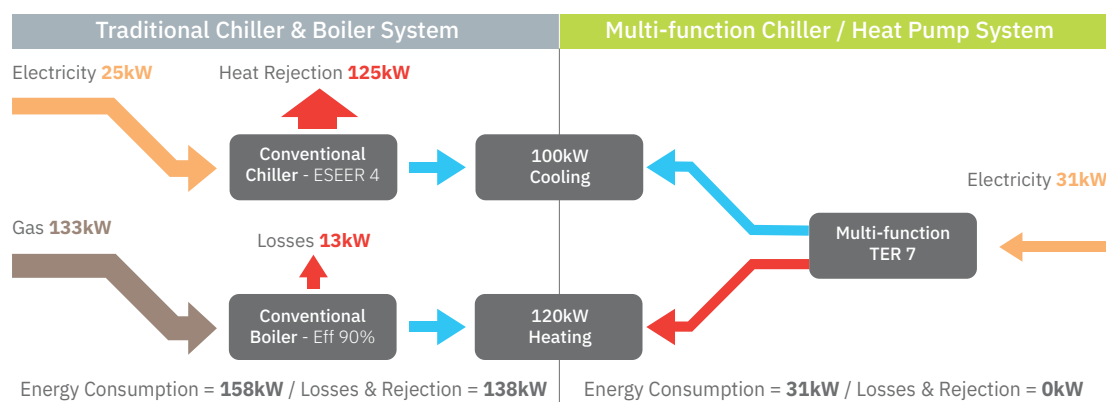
Traditional Chiller & Boiler System

Electricity 25kW

Heat Rejection 125kW

Conventional Chiller - ESEER 4

100kW Cooling

Gas 133kW

Losses 13kW

Conventional Boiler - Eff 90%

120kW Heating

Energy Consumption = 158kW / Losses & Rejection = 138kW

Multi-function Chiller / Heat Pump System

Electricity 31kW

Multi-function TER 7

Energy Consumption = 31kW / Losses & Rejection = 0kW